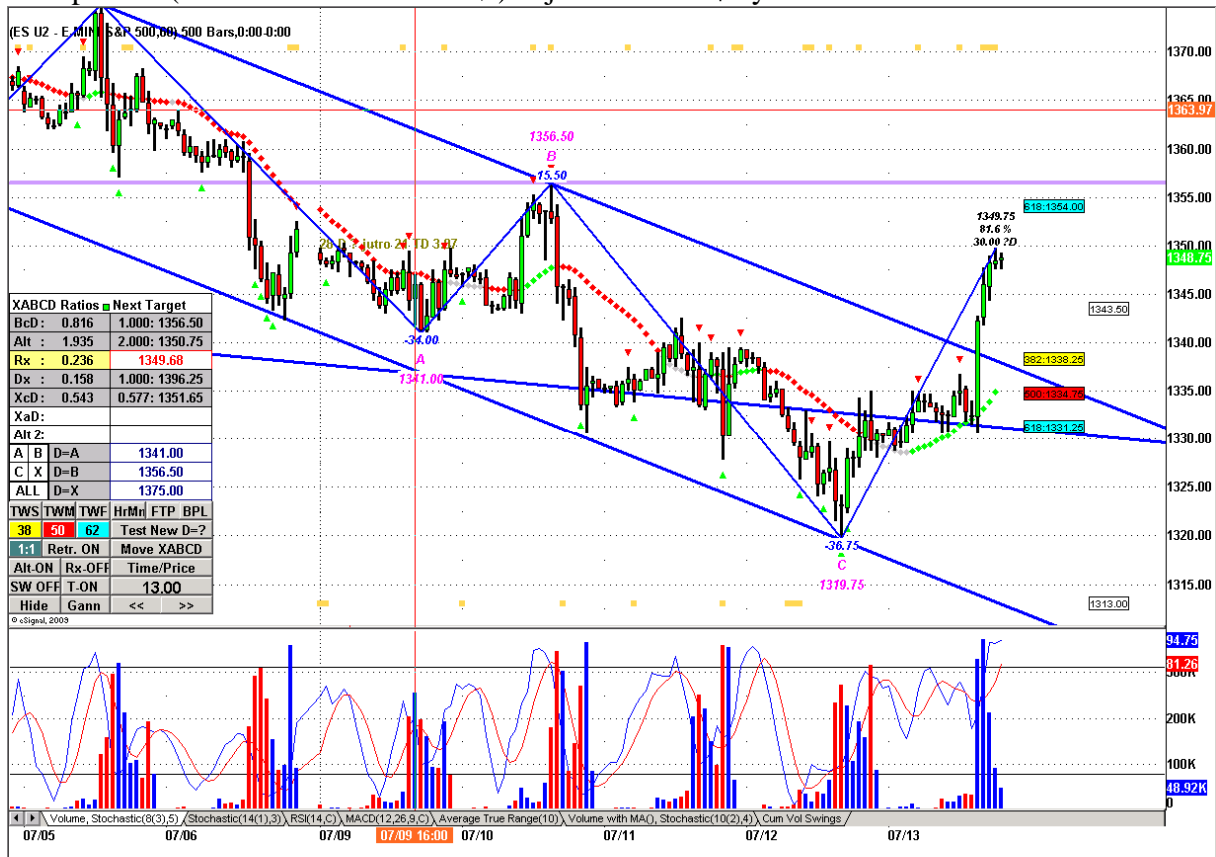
(ES U2 - E MINI S&P 500,60) 500 Bars,0:00-0:00

1370.00
1365.00
1363.97
1360.00
1355.00
1350.00
1348.75
1345.00
1343.50
1340.00
1335.00
1330.00
1325.00
1320.00
1315.00
1313.00

1356.50
B
15.50
26 D - Intro 2 TD 3.47
-34.00
A
1341.00
1349.75
81.6 %
30.00 ?D
618:1354.00
382:1338.25
500:1334.75
618:1331.25
-36.75
C
1319.75

| XABCD Ratios | Next Target |
|---|---|
| BcD: 0.816 | 1.000: 1356.50 |
| Alt 1.935 | 2.000: 1350.75 |
| Rx = 0.236 | 1349.68 |
| Dx 0.158 | 1.000: 1396.25 |
| XcD: 0.543 | 0.577: 1351.65 |
| XaD: | |
| Alt 2: | |
| A B D=A | 1341.00 |
| C X D=B | 1356.50 |
| ALL D=X | 1375.00 |

TWS TWM TWF HrMn FTP BPL
38 50 62 Test New D=?
1:1 Retr. ON Move XABCD
Alt-ON Rx-OFF Time/Price
SW OFF T-ON 13.00
Hide Gann << >>

© eSignal, 2009

94.75
81.26
300K
200K
100K
48.92K

Volume, Stochastic(8(3),5) | Stochastic(14(1),3) | RSI(14,C) | MACD(12,26,9,C) | Average True Range(10) | Volume with MA(), Stochastic(10(2),4) | Cum Vol Swings

07/05 07/06 07/09 07/09 16:00 07/10 07/11 07/12 07/13